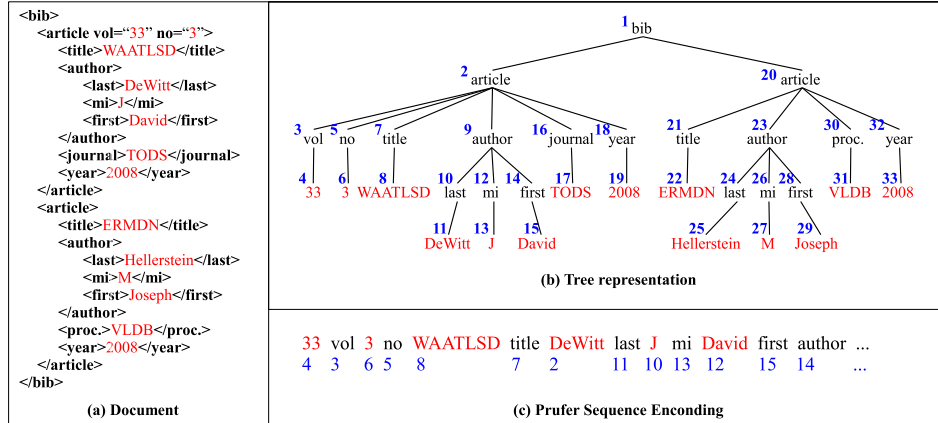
<bib>
<article vol="33" no="3">
<title>WAATLSD</title>
<author>
<last>DeWitt</last>
<mi>J</mi>
<first>David</first>
</author>
<journal>TODS</journal>
<year>2008</year>
</article>
<article>
<title>ERMDN</title>
<author>
<last>Hellerstein</last>
<mi>M</mi>
<first>Joseph</first>
</author>
<proc.>VLDB</proc.>
<year>2008</year>
</article>
</bib>

(a) Document

1 bib
2 article
20 article
3 vol
5 no
7 title
9 author
16 journal
18 year
21 title
23 author
30 proc.
32 year
4 33
6 3
8 WAATLSD
10 last
12 mi
14 first
17 TODS
19 2008
22 ERMDN
24 last
26 mi
28 first
31 VLDB
33 2008
11 DeWitt
13 J
15 David
25 Hellerstein
27 M
29 Joseph

(b) Tree representation

| 33 | vol | 3 | no | WAATLSD | title | DeWitt | last | J | mi | David | first | author | ... |
|---|---|---|---|---|---|---|---|---|---|---|---|---|---|
| 4 | 3 | 6 | 5 | 8 | 7 | 2 | 11 | 10 | 13 | 12 | 15 | 14 | ... |

(c) Prufer Sequence Enconding